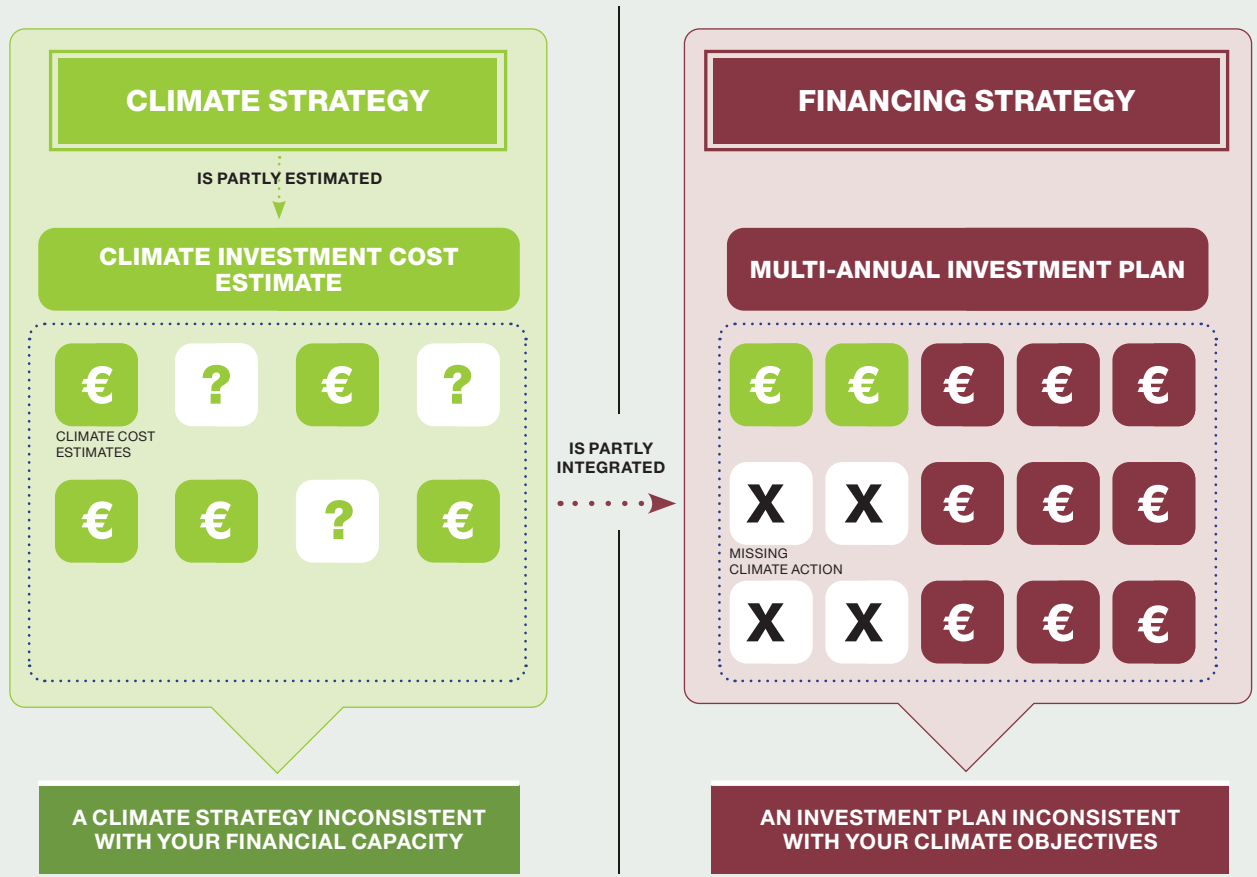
CLIMATE STRATEGY

IS PARTLY ESTIMATED

CLIMATE INVESTMENT COST ESTIMATE

€ ? € ?

CLIMATE COST ESTIMATES

€ € ? €

A CLIMATE STRATEGY INCONSISTENT WITH YOUR FINANCIAL CAPACITY

IS PARTLY INTEGRATED

FINANCING STRATEGY

MULTI-ANNUAL INVESTMENT PLAN

€ € € € €

X X € € €

MISSING CLIMATE ACTION

X X € € €

AN INVESTMENT PLAN INCONSISTENT WITH YOUR CLIMATE OBJECTIVES